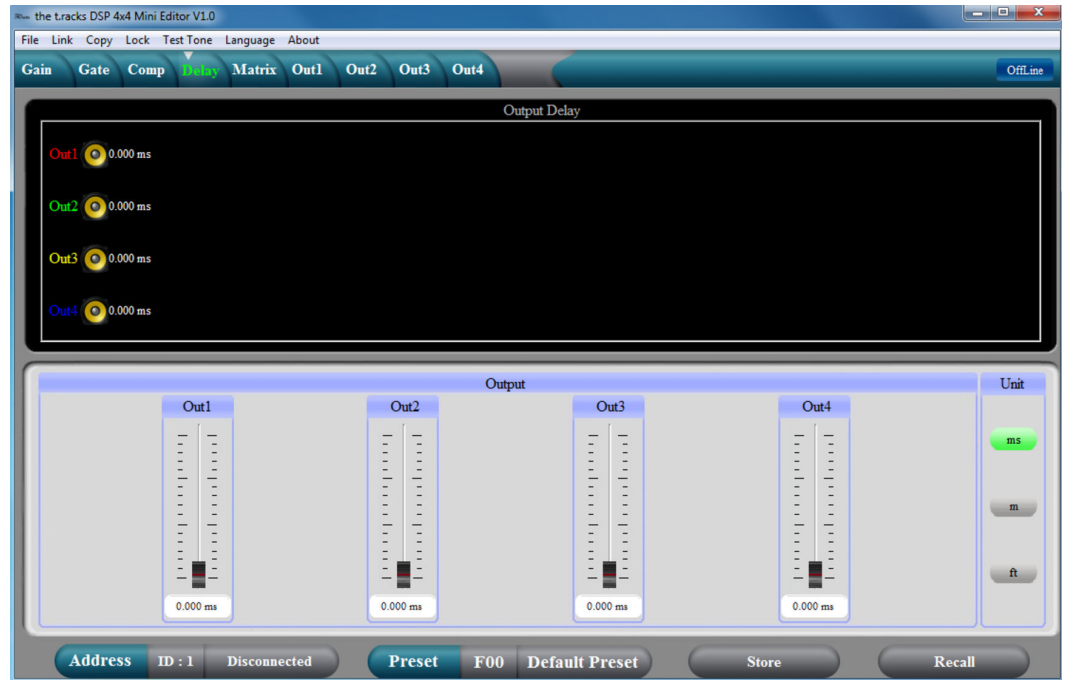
the t.racks DSP 4x4 Mini Editor V1.0

File Link Copy Lock Test Tone Language About

Gain Gate Comp Delay Matrix Out1 Out2 Out3 Out4

OffLine

Output Delay

Out1 0.000 ms

Out2 0.000 ms

Out3 0.000 ms

Out4 0.000 ms

Output

Unit

Out1

Out2

Out3

Out4

ms

m

ft

0.000 ms

0.000 ms

0.000 ms

0.000 ms

Address ID : 1 Disconnected

Preset F00 Default Preset

Store

Recall